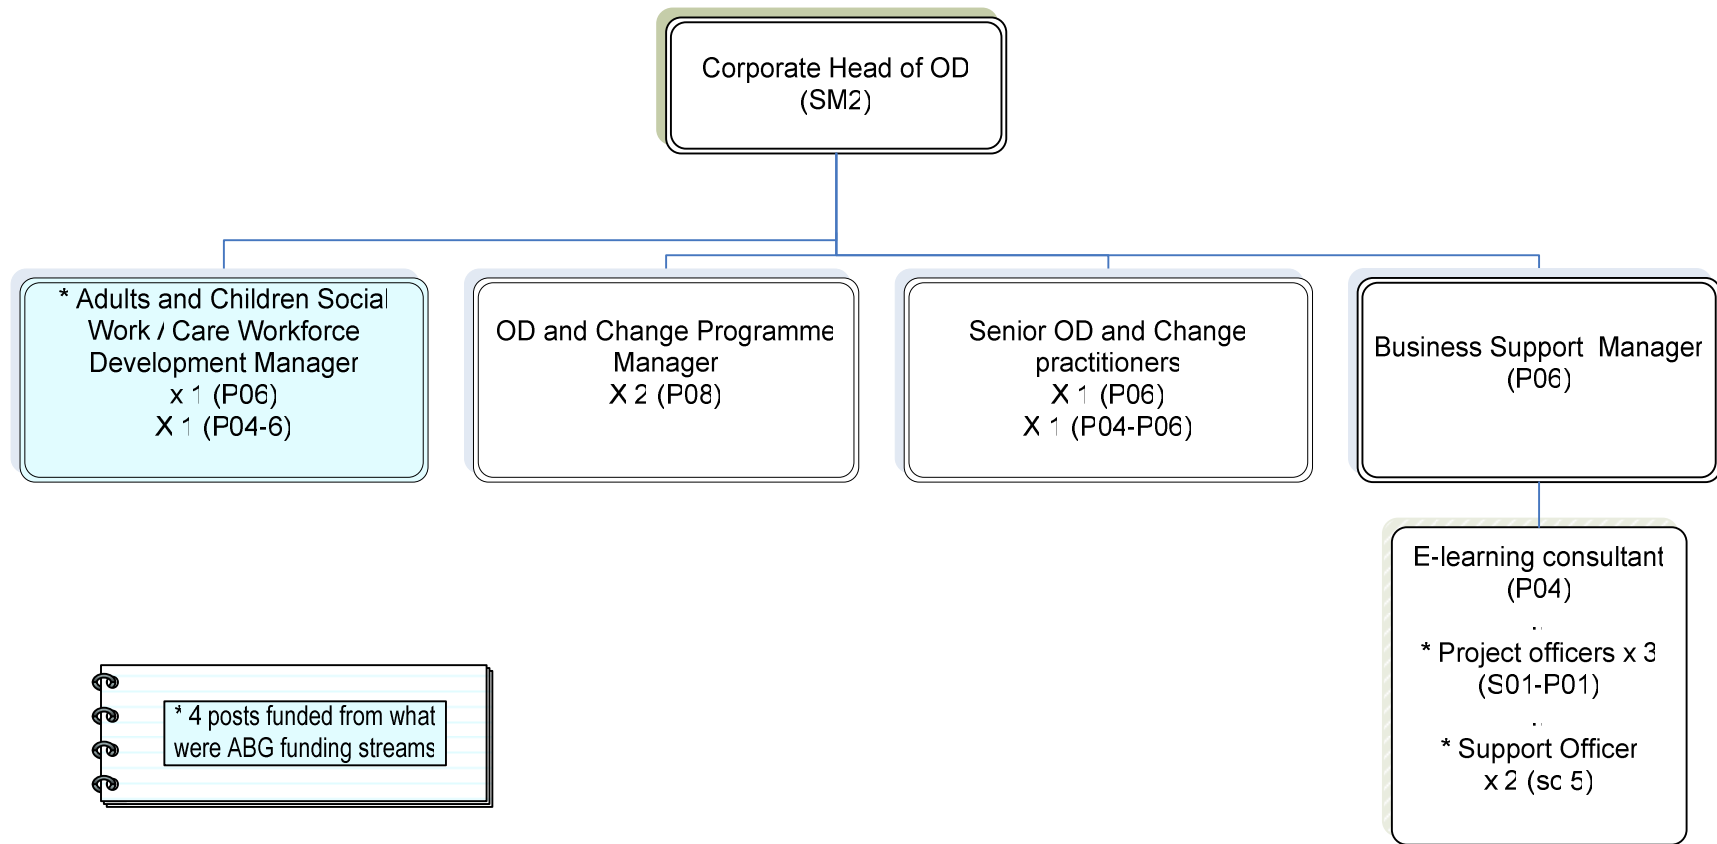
Corporate Head of OD
(SM2)

* Adults and Children Social Work / Care Workforce Development Manager
x 1 (P06)
X 1 (P04-6)

OD and Change Programme Manager
X 2 (P08)

Senior OD and Change practitioners
X 1 (P06)
X 1 (P04-P06)

Business Support Manager
(P06)

E-learning consultant
(P04)

* Project officers x 3
(S01-P01)

* Support Officer
x 2 (sc 5)

* 4 posts funded from what were ABG funding streams